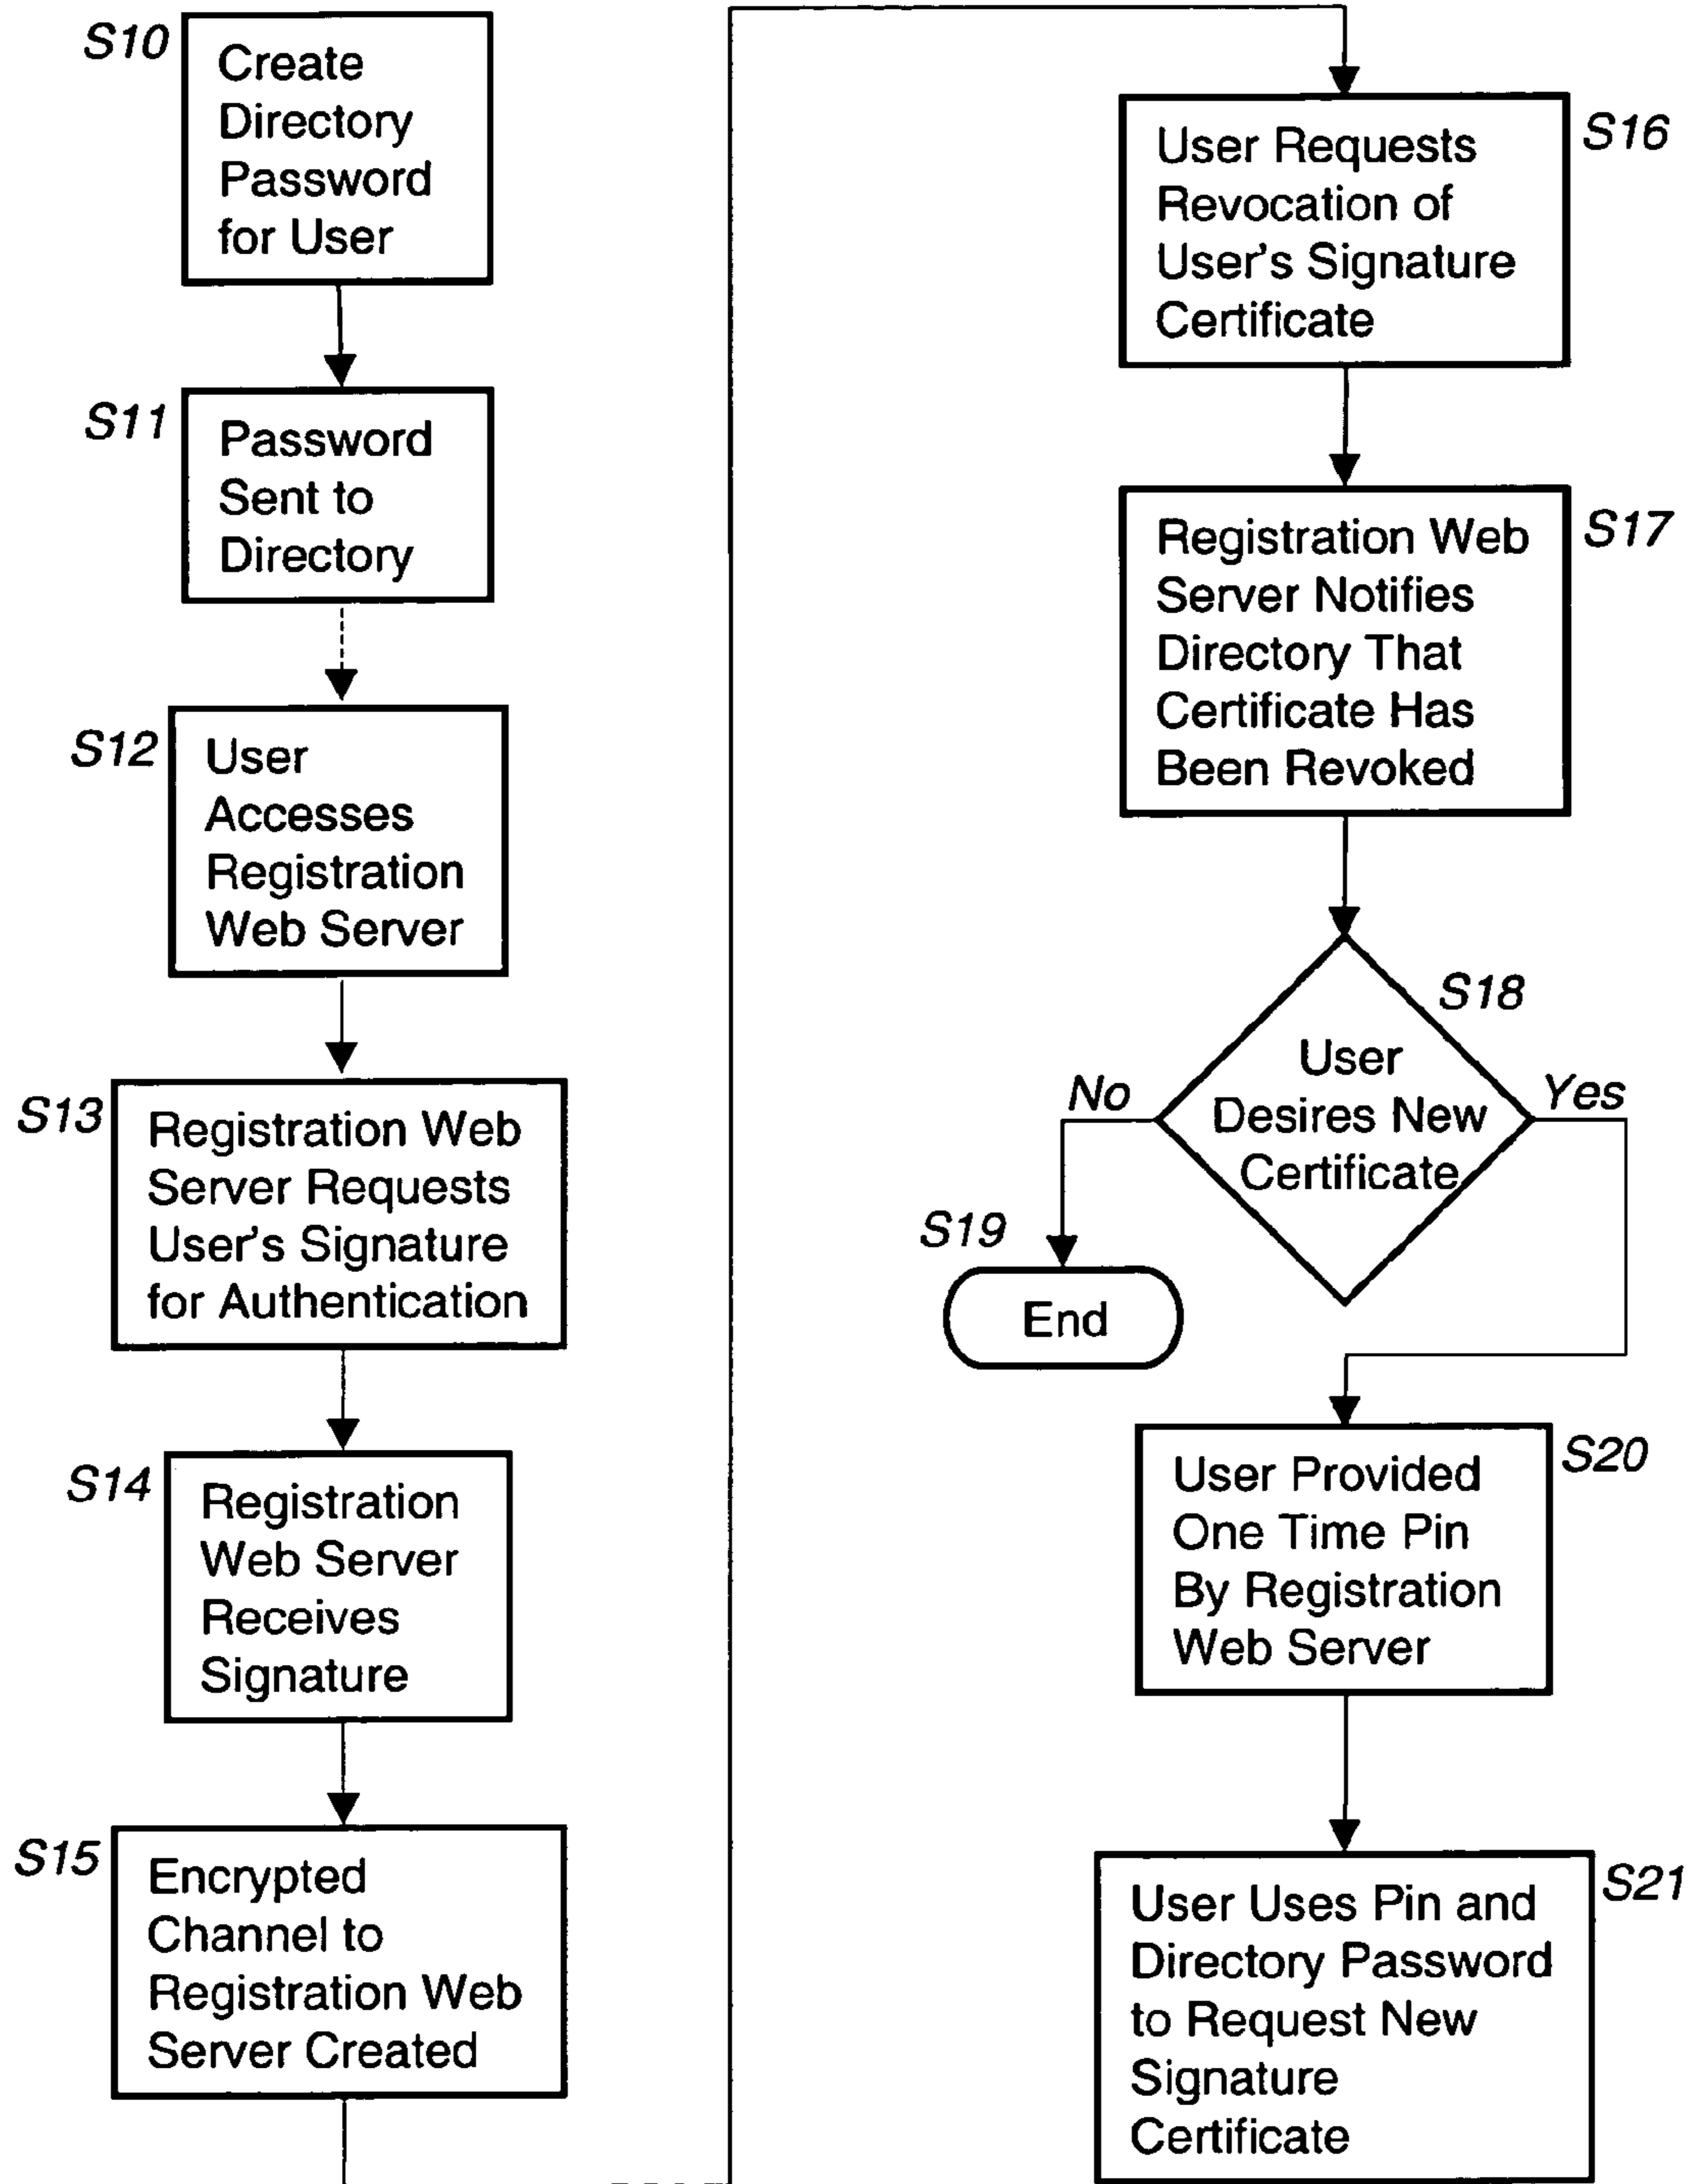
S10 Create Directory Password for User

S11 Password Sent to Directory

S12 User Accesses Registration Web Server

S13 Registration Web Server Requests User's Signature for Authentication

S14 Registration Web Server Receives Signature

S15 Encrypted Channel to Registration Web Server Created

User Requests Revocation of User's Signature Certificate S16

Registration Web Server Notifies Directory That Certificate Has Been Revoked S17

S18 User Desires New Certificate

No

Yes

S19

End

User Provided One Time Pin By Registration Web Server S20

User Uses Pin and Directory Password to Request New Signature Certificate S21